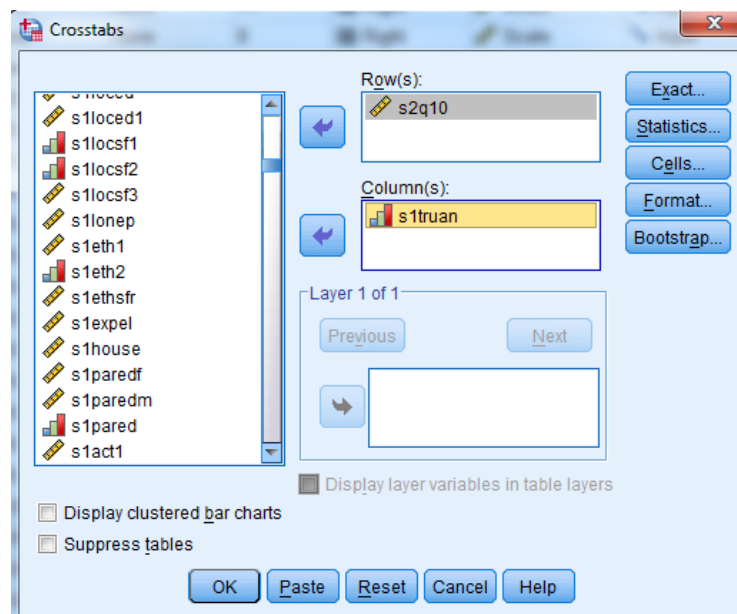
Crosstabs

s1loced1
s1locsf1
s1locsf2
s1locsf3
s1lonep
s1eth1
s1eth2
s1ethsfr
s1expel
s1house
s1paredf
s1paredm
s1pared
s1act1

Row(s):
s2q10

Column(s):
s1truan

Layer 1 of 1
Previous
Next

Exact...
Statistics...
Cells...
Format...
Bootstrap...

Display layer variables in table layers

Display clustered bar charts
Suppress tables

OK Paste Reset Cancel Help